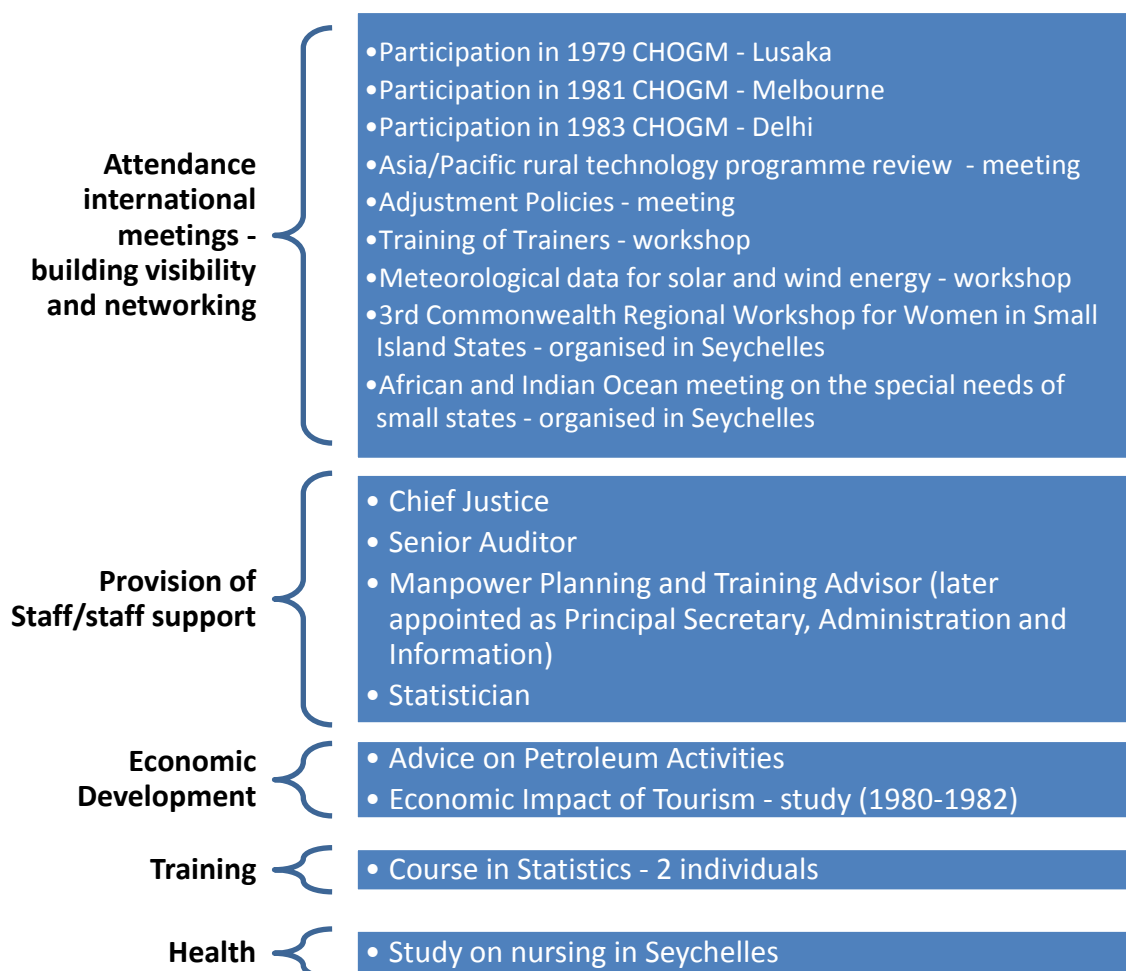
Attendance international meetings - building visibility and networking

•Participation in 1979 CHOGM - Lusaka
•Participation in 1981 CHOGM - Melbourne
•Participation in 1983 CHOGM - Delhi
•Asia/Pacific rural technology programme review - meeting
•Adjustment Policies - meeting
•Training of Trainers - workshop
•Meteorological data for solar and wind energy - workshop
•3rd Commonwealth Regional Workshop for Women in Small Island States - organised in Seychelles
•African and Indian Ocean meeting on the special needs of small states - organised in Seychelles

Provision of Staff/staff support

• Chief Justice
• Senior Auditor
• Manpower Planning and Training Advisor (later appointed as Principal Secretary, Administration and Information)
• Statistician

Economic Development

• Advice on Petroleum Activities
• Economic Impact of Tourism - study (1980-1982)

Training

• Course in Statistics - 2 individuals

Health

• Study on nursing in Seychelles